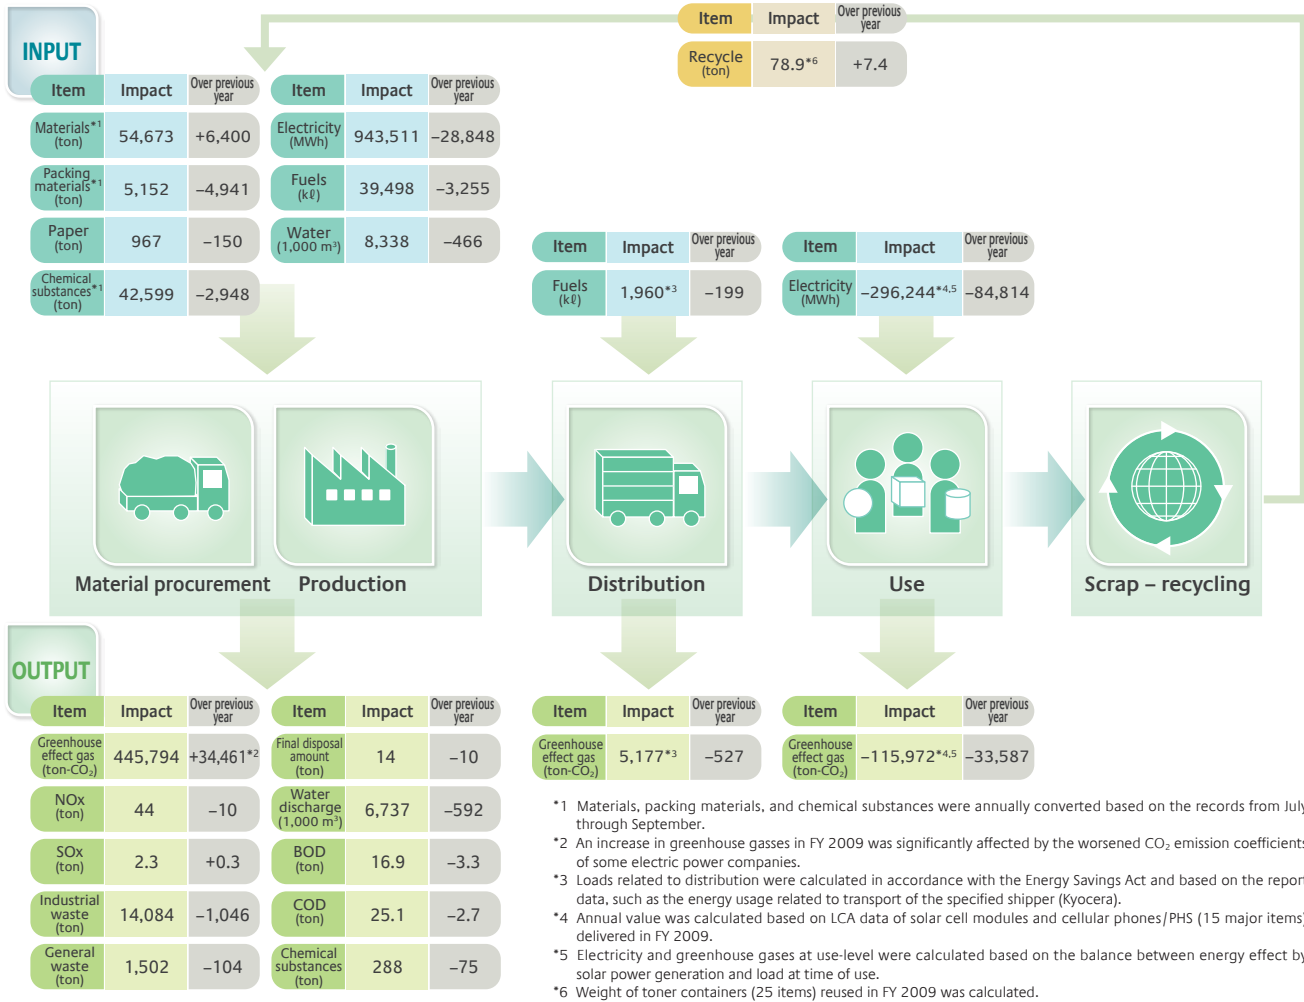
| Item | Impact | Over previous year |
|---|---|---|
| Recycle (ton) | 78.9*6 | +7.4 |

INPUT

| Item | Impact | Over previous year |
|---|---|---|
| Materials*1 (ton) | 54,673 | +6,400 |
| Packing materials*1 (ton) | 5,152 | –4,941 |
| Paper (ton) | 967 | –150 |
| Chemical substances*1 (ton) | 42,599 | –2,948 |

| Item | Impact | Over previous year |
|---|---|---|
| Electricity (MWh) | 943,511 | –28,848 |
| Fuels (kℓ) | 39,498 | –3,255 |
| Water (1,000 $m^3$) | 8,338 | –466 |

| Item | Impact | Over previous year |
|---|---|---|
| Fuels (kℓ) | 1,960*3 | –199 |

| Item | Impact | Over previous year |
|---|---|---|
| Electricity (MWh) | –296,244*4,5 | –84,814 |

Material procurement

Production

Distribution

Use

Scrap – recycling

OUTPUT

| Item | Impact | Over previous year |
|---|---|---|
| Greenhouse effect gas (ton-$CO_2$) | 445,794 | +34,461*2 |
| NOx (ton) | 44 | –10 |
| SOx (ton) | 2.3 | +0.3 |
| Industrial waste (ton) | 14,084 | –1,046 |
| General waste (ton) | 1,502 | –104 |

| Item | Impact | Over previous year |
|---|---|---|
| Final disposal amount (ton) | 14 | –10 |
| Water discharge (1,000 $m^3$) | 6,737 | –592 |
| BOD (ton) | 16.9 | –3.3 |
| COD (ton) | 25.1 | –2.7 |
| Chemical substances (ton) | 288 | –75 |

| Item | Impact | Over previous year |
|---|---|---|
| Greenhouse effect gas (ton-$CO_2$) | 5,177*3 | –527 |

| Item | Impact | Over previous year |
|---|---|---|
| Greenhouse effect gas (ton-$CO_2$) | –115,972*4,5 | –33,587 |

*1 Materials, packing materials, and chemical substances were annually converted based on the records from July through September.
*2 An increase in greenhouse gasses in FY 2009 was significantly affected by the worsened $CO_2$ emission coefficients of some electric power companies.
*3 Loads related to distribution were calculated in accordance with the Energy Savings Act and based on the report data, such as the energy usage related to transport of the specified shipper (Kyocera).
*4 Annual value was calculated based on LCA data of solar cell modules and cellular phones/PHS (15 major items) delivered in FY 2009.
*5 Electricity and greenhouse gases at use-level were calculated based on the balance between energy effect by solar power generation and load at time of use.
*6 Weight of toner containers (25 items) reused in FY 2009 was calculated.